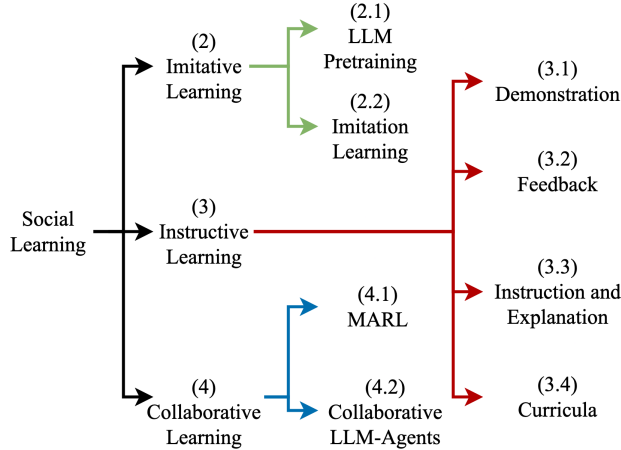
Social Learning

(2) Imitative Learning

(2.1) LLM Pretraining

(2.2) Imitation Learning

(3) Instructive Learning

(3.1) Demonstration

(3.2) Feedback

(3.3) Instruction and Explanation

(3.4) Curricula

(4) Collaborative Learning

(4.1) MARL

(4.2) Collaborative LLM-Agents